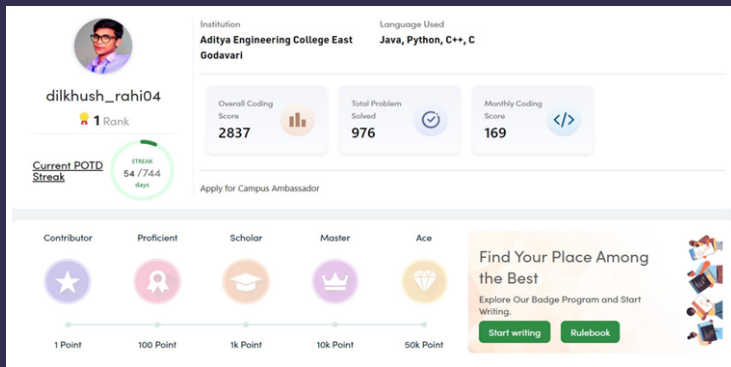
dilkhush_rahi04

1 Rank

Current POTD Streak

STREAK
54 /744
days

Institution
Aditya Engineering College East Godavari

Language Used
Java, Python, C++, C

Overall Coding Score
2837

Total Problem Solved
976

Monthly Coding Score
169

Apply for Campus Ambassador

Contributor
1 Point

Proficient
100 Point

Scholar
1k Point

Master
10k Point

Ace
50k Point

Find Your Place Among the Best

Explore Our Badge Program and Start Writing.

Start writing

Rulebook